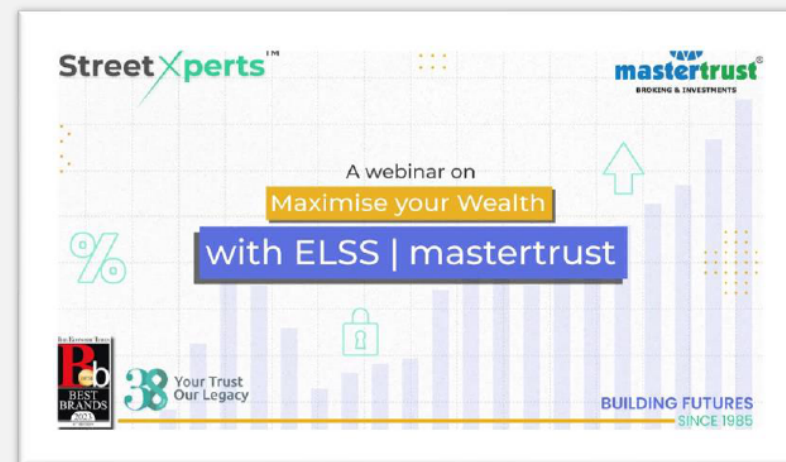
StreetXperts™

mastertrust®
BROKING & INVESTMENTS

A webinar on
Maximise your Wealth
with ELSS | mastertrust

%

The Economic Times
ETb
BEST BRANDS
2023

38 Your Trust Our Legacy

BUILDING FUTURES
SINCE 1985